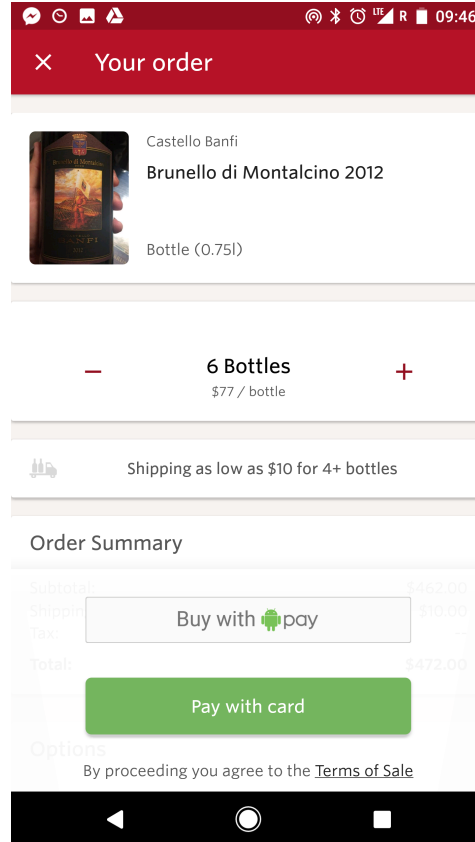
LTE R 09:46

× Your order

Castello Banfi
Brunello di Montalcino 2012
Bottle (0.75l)

Brunello di Montalcino
BANFI

− 6 Bottles +
$77 / bottle

Shipping as low as $10 for 4+ bottles

Order Summary

Subtotal: $462.00
Shipping: $10.00
Tax: —
Total: $472.00

Buy with pay

Pay with card

Options

By proceeding you agree to the Terms of Sale